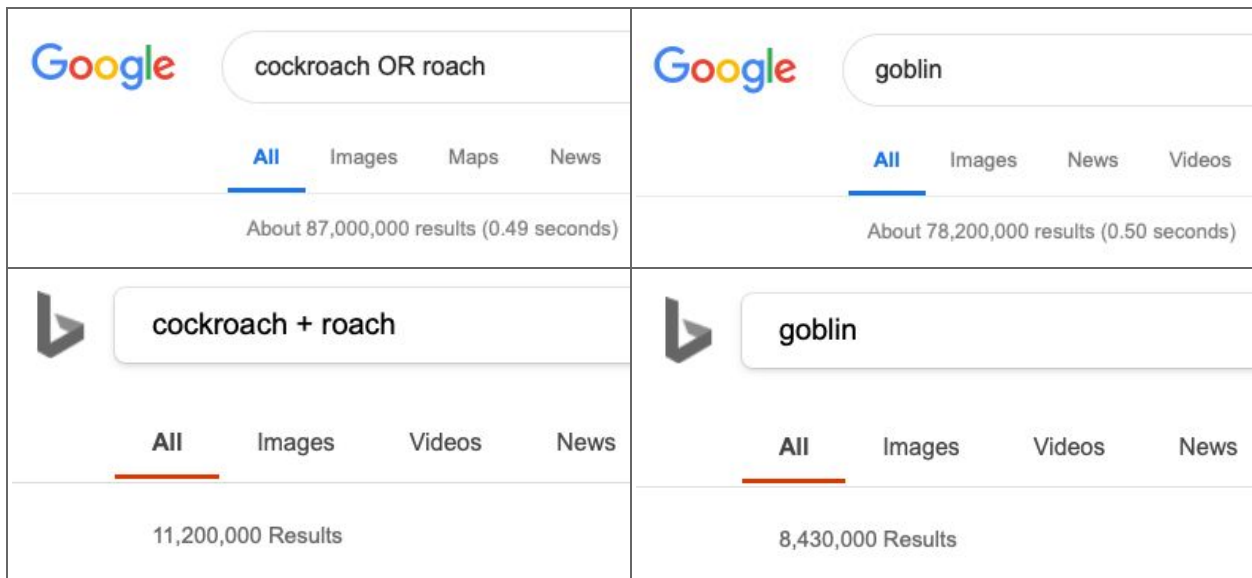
Google cockroach OR roach

All Images Maps News

About 87,000,000 results (0.49 seconds)

Google goblin

All Images News Videos

About 78,200,000 results (0.50 seconds)

cockroach + roach

All Images Videos News

11,200,000 Results

goblin

All Images Videos News

8,430,000 Results